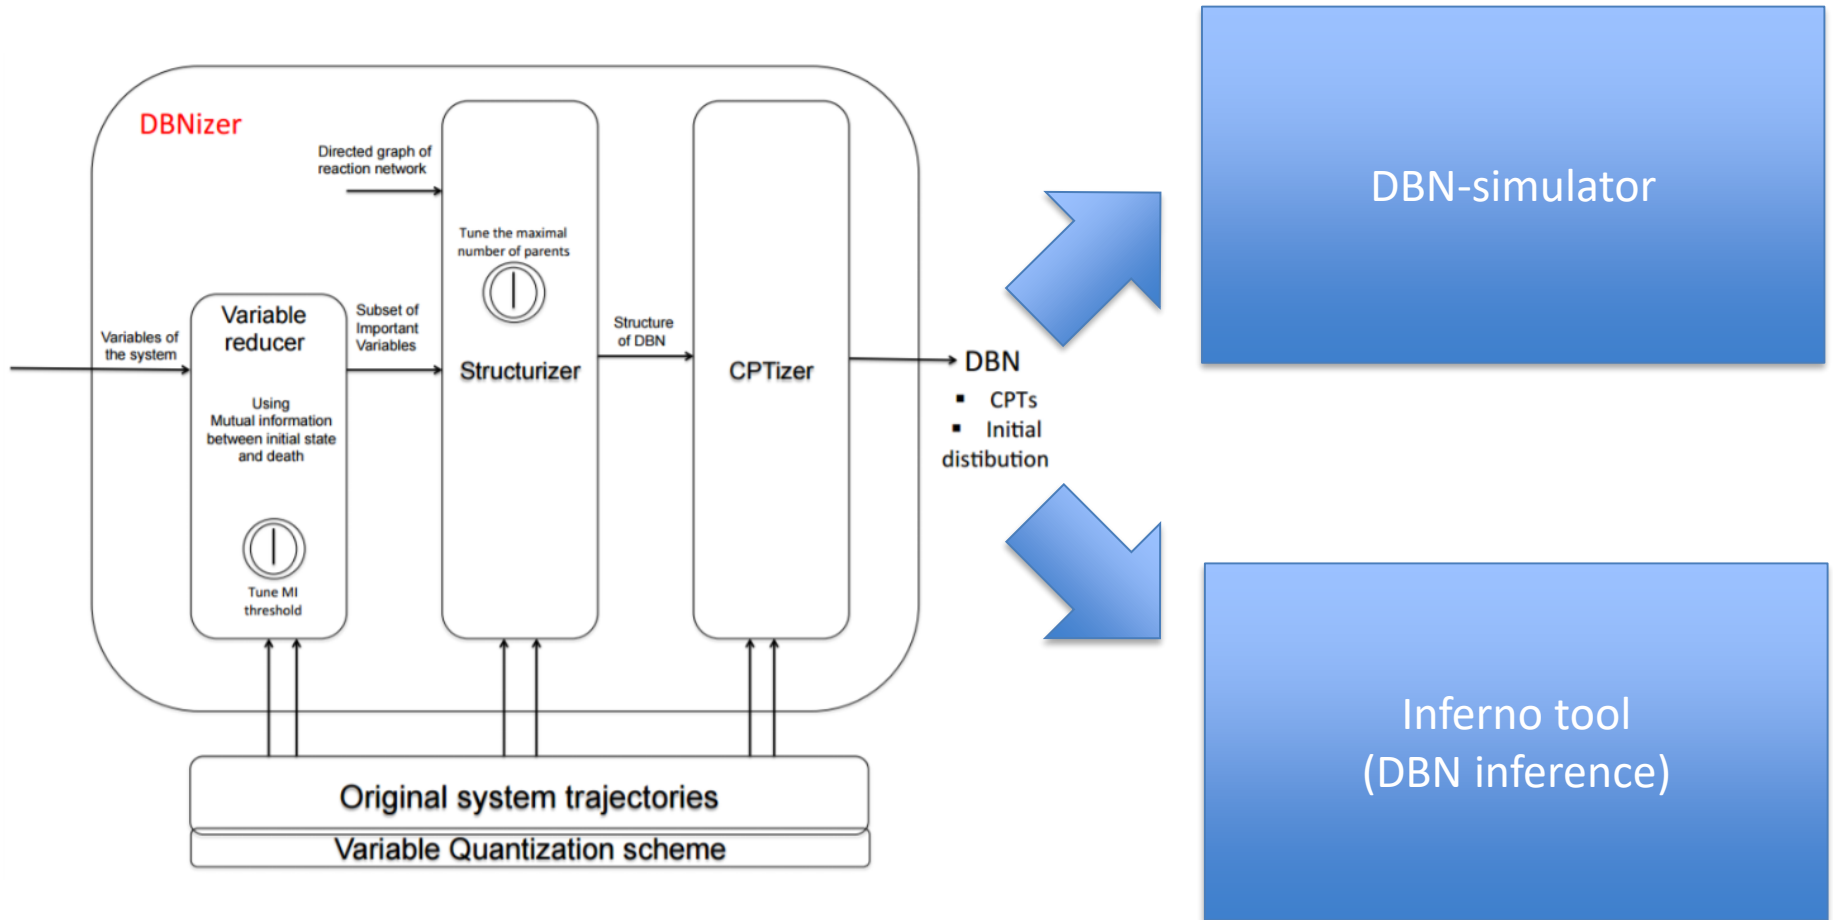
DBNizer

Directed graph of reaction network

Variables of the system

Variable reducer

Using Mutual information between initial state and death

Tune MI threshold

Subset of Important Variables

Tune the maximal number of parents

Structurizer

Structure of DBN

CPTizer

DBN
▪ CPTs
▪ Initial distibution

Original system trajectories

Variable Quantization scheme

DBN-simulator

Inferno tool
(DBN inference)